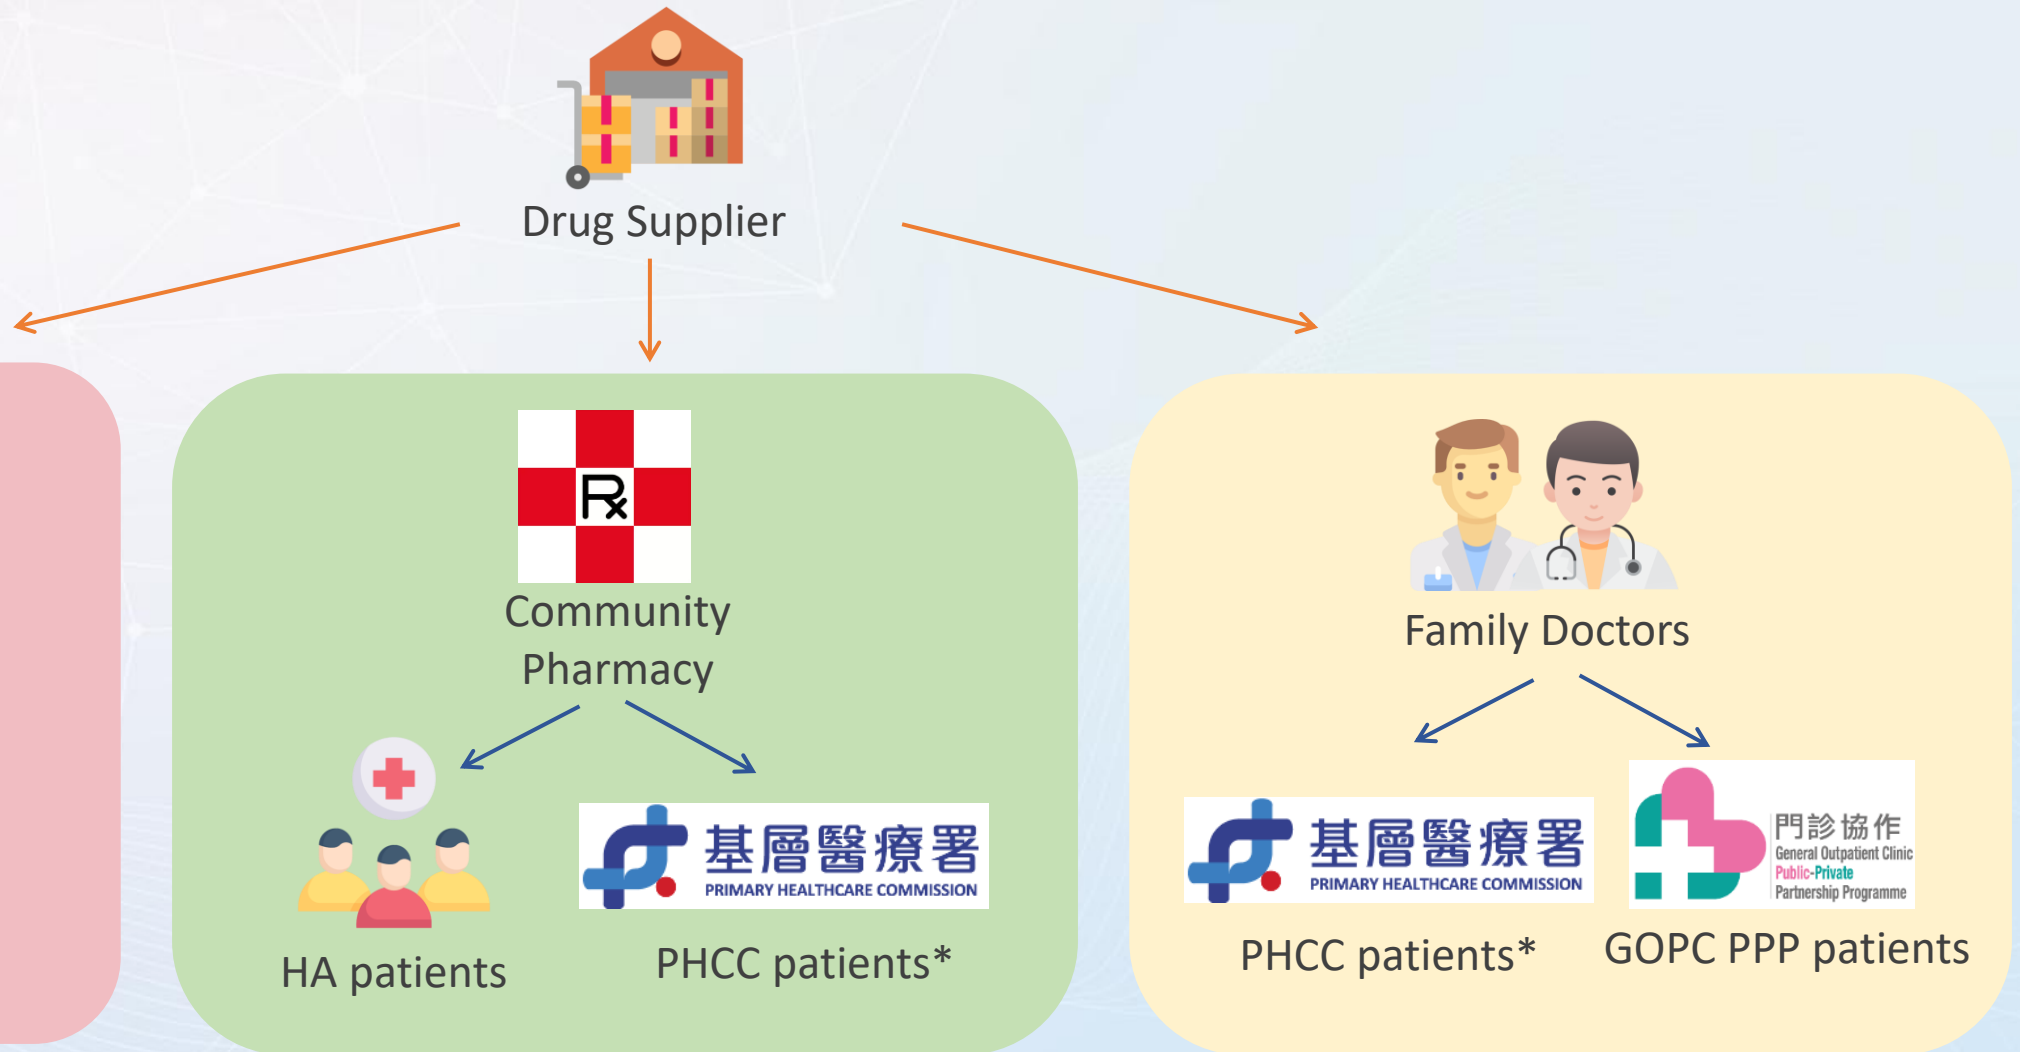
Drug Supplier

Community Pharmacy

HA patients

基層醫療署
PRIMARY HEALTHCARE COMMISSION

PHCC patients*

Family Doctors

基層醫療署
PRIMARY HEALTHCARE COMMISSION

PHCC patients*

門診協作
General Outpatient Clinic
Public-Private
Partnership Programme

GOPC PPP patients